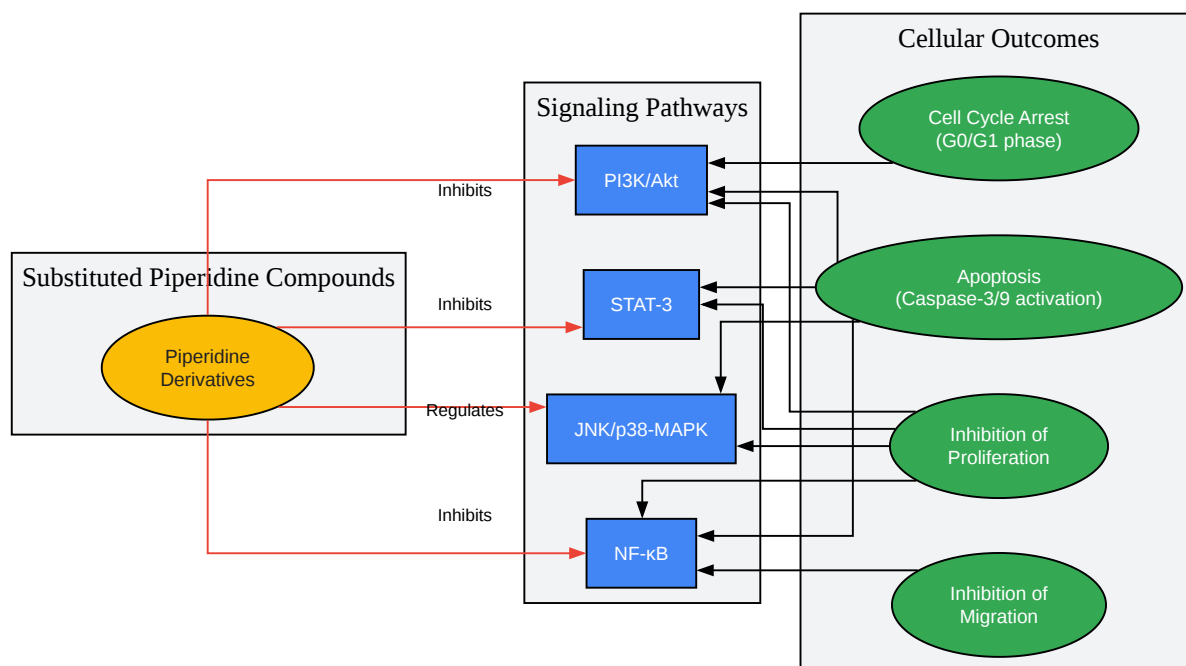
Cellular Outcomes

Signaling Pathways

Cell Cycle Arrest
(G0/G1 phase)

PI3K/Akt

Inhibits

Apoptosis
(Caspase-3/9 activation)

Substituted Piperidine Compounds

Inhibits

STAT-3

Piperidine
Derivatives

Regulates

JNK/p38-MAPK

Inhibition of
Proliferation

Inhibits

NF-κB

Inhibition of
Migration